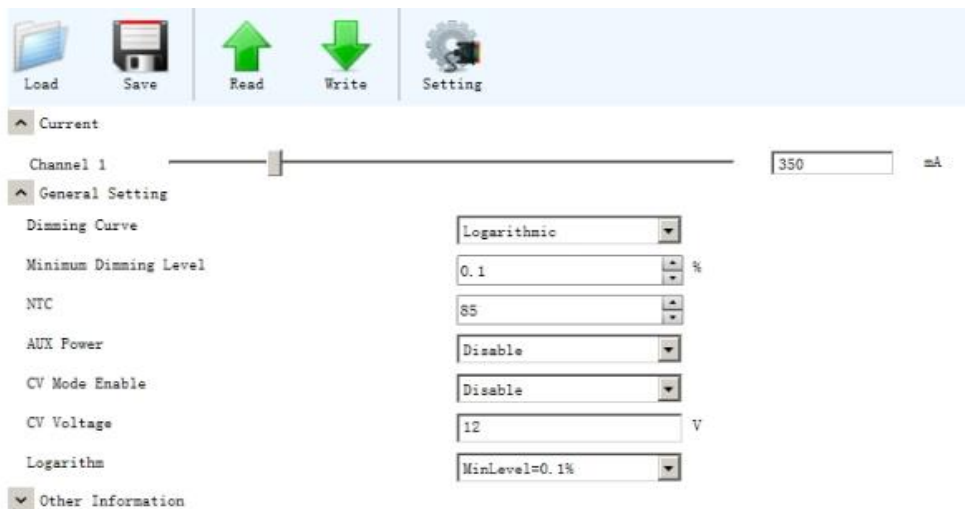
Load Save Read Write Setting

Current

Channel 1 350 mA

General Setting

Dimming Curve Logarithmic

Minimum Dimming Level 0.1 %

NTC 85

AUX Power Disable

CV Mode Enable Disable

CV Voltage 12 V

Logarithm MinLevel=0.1%

Other Information